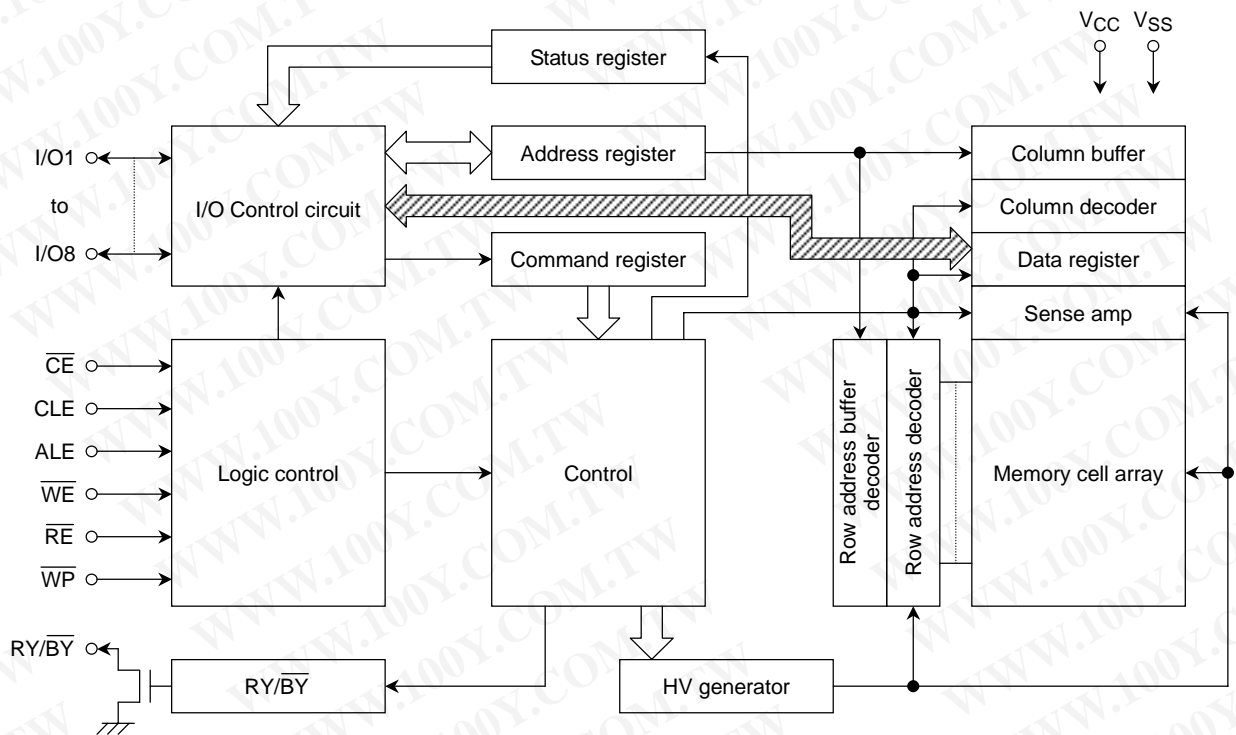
$V_{CC}$ $V_{SS}$

Status register

I/O1

to

I/O8

I/O Control circuit

Address register

Command register

Column buffer

Column decoder

Data register

Sense amp

$\overline{CE}$

CLE

ALE

$\overline{WE}$

$\overline{RE}$

$\overline{WP}$

Logic control

Control

Row address buffer decoder

Row address decoder

Memory cell array

RY/$\overline{BY}$

RY/$\overline{BY}$

HV generator

WWW.100Y.COM.TW